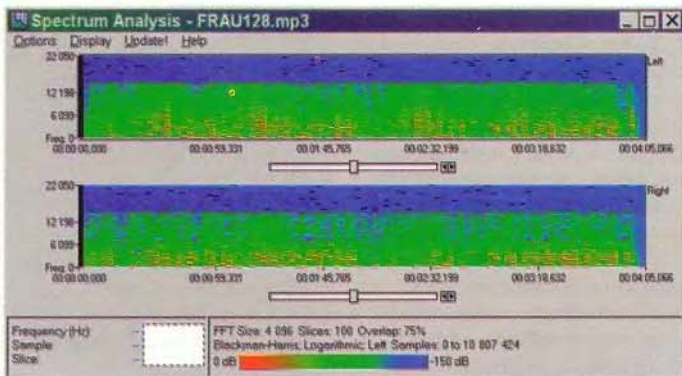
Spectrum Analysis - FRAU128.mp3

Options Display Update! Help

22 050

Left

12 198

6 099

Freq. 0

00:00:00,000

00:00:53,331

00:01:45,765

00:02:32,199

00:03:18,632

00:04:05,066

22 050

Right

12 198

6 099

Freq. 0

00:00:00,000

00:00:59,331

00:01:45,765

00:02:32,199

00:03:18,632

00:04:05,066

Frequency (Hz)
Sample
Slice

FFT Size: 4 096 Slices: 100 Overlap: 75%
Blackman-Harris; Logarithmic; Left Samples: 0 to 10 807 424

0 dB

-150 dB